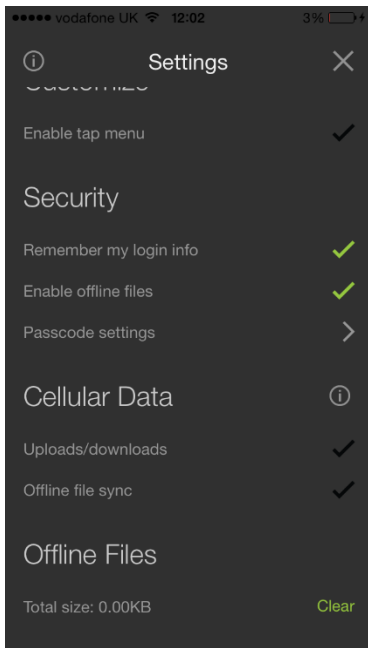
●●●●● vodafone UK 12:02 3%

ⓘ Settings ✕

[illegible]

Enable tap menu

Security

Remember my login info

Enable offline files

Passcode settings

Cellular Data ⓘ

Uploads/downloads

Offline file sync

Offline Files

Total size: 0.00KB Clear